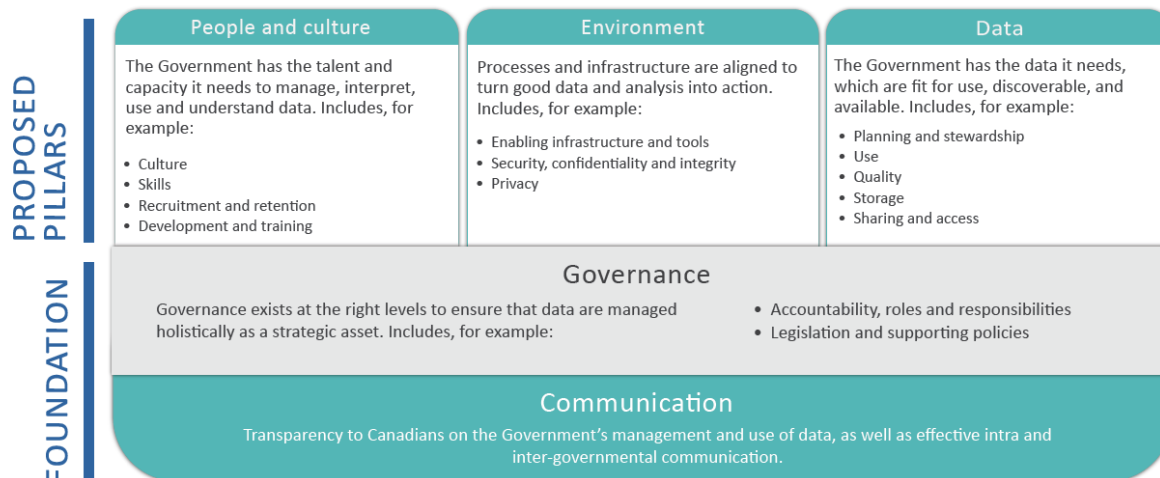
PROPOSED PILLARS

People and culture

The Government has the talent and capacity it needs to manage, interpret, use and understand data. Includes, for example:

- Culture
- Skills
- Recruitment and retention
- Development and training

Environment

Processes and infrastructure are aligned to turn good data and analysis into action. Includes, for example:

- Enabling infrastructure and tools
- Security, confidentiality and integrity
- Privacy

Data

The Government has the data it needs, which are fit for use, discoverable, and available. Includes, for example:

- Planning and stewardship
- Use
- Quality
- Storage
- Sharing and access

FOUNDATION

Governance

Governance exists at the right levels to ensure that data are managed holistically as a strategic asset. Includes, for example:

- Accountability, roles and responsibilities
- Legislation and supporting policies

Communication

Transparency to Canadians on the Government's management and use of data, as well as effective intra and inter-governmental communication.